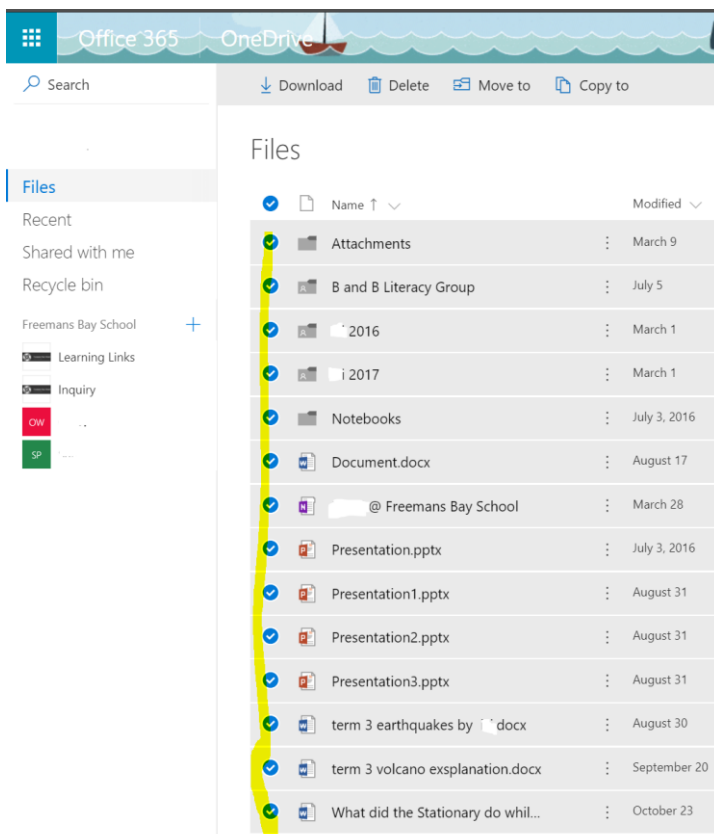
Office 365 OneDrive

Search

Download Delete Move to Copy to

Files

Files
Recent
Shared with me
Recycle bin

Freemans Bay School +

Learning Links
Inquiry
OW
SP

| Name ↑ | Modified |
|---|---|
| Attachments | March 9 |
| B and B Literacy Group | July 5 |
| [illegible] 2016 | March 1 |
| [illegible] 2017 | March 1 |
| Notebooks | July 3, 2016 |
| Document.docx | August 17 |
| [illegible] @ Freemans Bay School | March 28 |
| Presentation.pptx | July 3, 2016 |
| Presentation1.pptx | August 31 |
| Presentation2.pptx | August 31 |
| Presentation3.pptx | August 31 |
| term 3 earthquakes by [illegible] docx | August 30 |
| term 3 volcano exsplanation.docx | September 20 |
| What did the Stationary do whil... | October 23 |